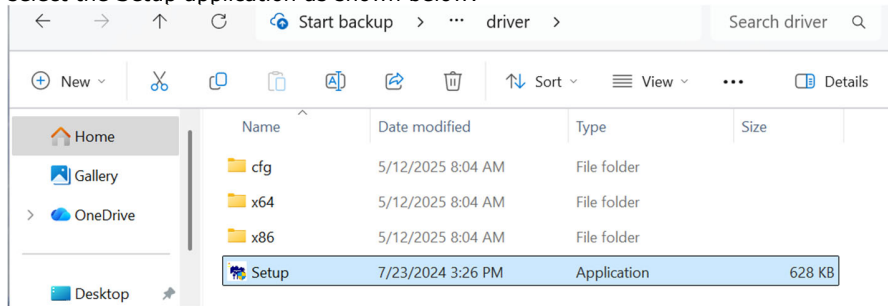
Select the Setup application as shown below.

Start backup > ··· driver >

Search driver

New

Sort

View

•••

Details

Home

Gallery

OneDrive

Desktop

| Name | Date modified | Type | Size |
|---|---|---|---|
| cfg | 5/12/2025 8:04 AM | File folder | |
| x64 | 5/12/2025 8:04 AM | File folder | |
| x86 | 5/12/2025 8:04 AM | File folder | |
| Setup | 7/23/2024 3:26 PM | Application | 628 KB |